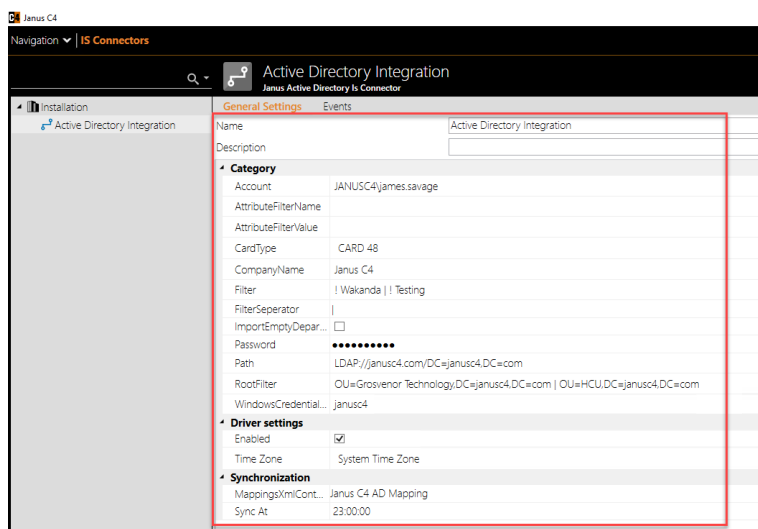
C4 Janus C4

Navigation | IS Connectors

Active Directory Integration
Janus Active Directory Is Connector

Installation
Active Directory Integration

General Settings Events

| Name | Active Directory Integration |
|---|---|
| Description | |

Category

| Account | JANUSC4\james.savage |
|---|---|
| AttributeFilterName | |
| AttributeFilterValue | |
| CardType | CARD 48 |
| CompanyName | Janus C4 |
| Filter | ! Wakanda \| ! Testing |
| FilterSeperator | \| |
| ImportEmptyDepar... | ☐ |
| Password | ●●●●●●●●●● |
| Path | LDAP://janusc4.com/DC=janusc4,DC=com |
| RootFilter | OU=Grosvenor Technology,DC=janusc4,DC=com \| OU=HCU,DC=janusc4,DC=com |
| WindowsCredential... | janusc4 |

Driver settings

| Enabled | ☑ |
|---|---|
| Time Zone | System Time Zone |

Synchronization

| MappingsXmlCont... | Janus C4 AD Mapping |
|---|---|
| Sync At | 23:00:00 |